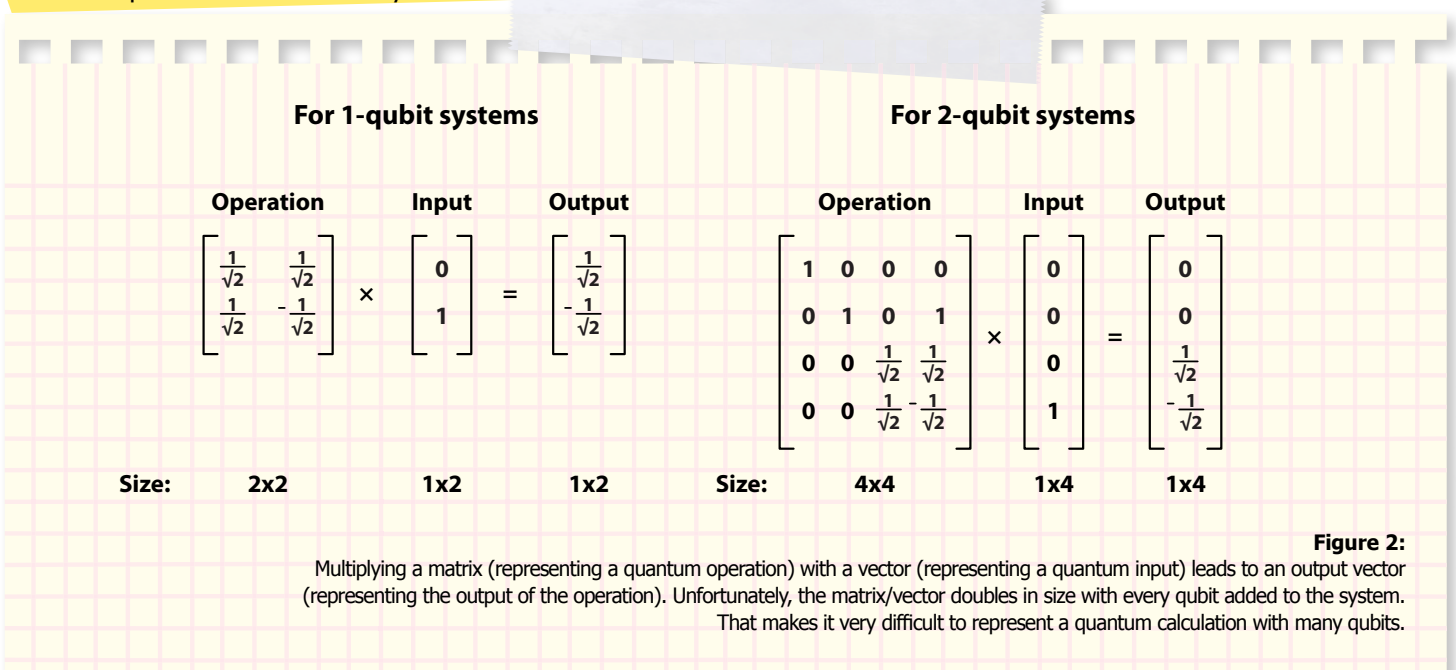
For 1-qubit systems

| Operation | | Input | | Output |
|---|---|---|---|---|
| $\begin{bmatrix} \frac{1}{\sqrt{2}} & \frac{1}{\sqrt{2}} \\ \frac{1}{\sqrt{2}} & -\frac{1}{\sqrt{2}} \end{bmatrix}$ | × | $\begin{bmatrix} 0 \\ 1 \end{bmatrix}$ | = | $\begin{bmatrix} \frac{1}{\sqrt{2}} \\ -\frac{1}{\sqrt{2}} \end{bmatrix}$ |
| Size: 2x2 | | 1x2 | | 1x2 |

For 2-qubit systems

| Operation | | Input | | Output |
|---|---|---|---|---|
| $\begin{bmatrix} 1 & 0 & 0 & 0 \\ 0 & 1 & 0 & 1 \\ 0 & 0 & \frac{1}{\sqrt{2}} & \frac{1}{\sqrt{2}} \\ 0 & 0 & \frac{1}{\sqrt{2}} & -\frac{1}{\sqrt{2}} \end{bmatrix}$ | × | $\begin{bmatrix} 0 \\ 0 \\ 0 \\ 1 \end{bmatrix}$ | = | $\begin{bmatrix} 0 \\ 0 \\ \frac{1}{\sqrt{2}} \\ -\frac{1}{\sqrt{2}} \end{bmatrix}$ |
| Size: 4x4 | | 1x4 | | 1x4 |

Figure 2:
Multiplying a matrix (representing a quantum operation) with a vector (representing a quantum input) leads to an output vector (representing the output of the operation). Unfortunately, the matrix/vector doubles in size with every qubit added to the system. That makes it very difficult to represent a quantum calculation with many qubits.